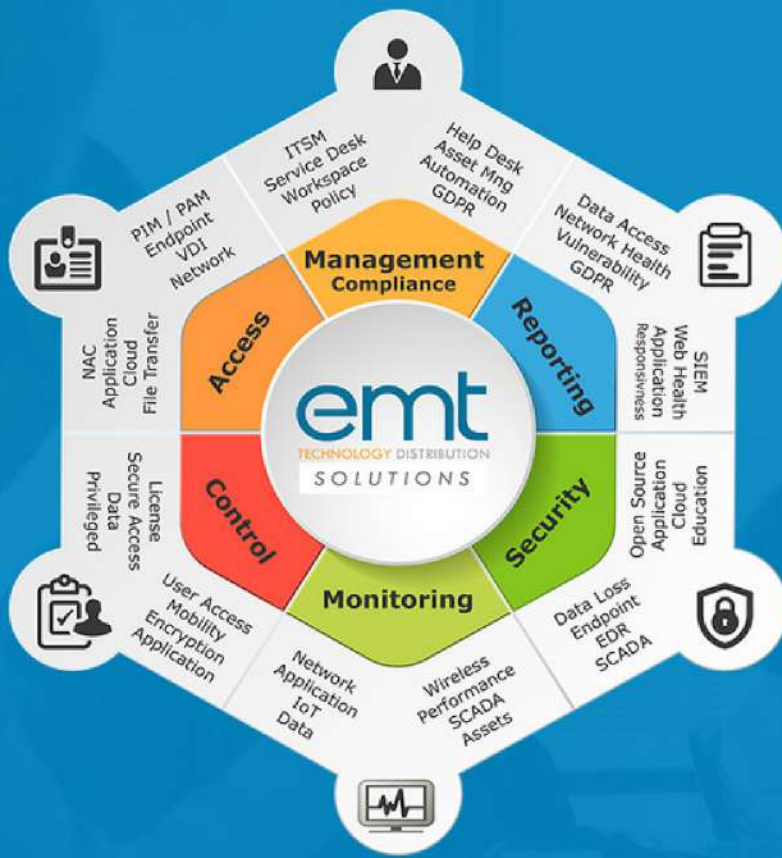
ITSM
Service Desk
Workspace
Policy

Help Desk
Asset Mng
Automation
GDPR

Data Access
Network Health
Vulnerability
GDPR

SIEM
Web Health
Application
Responsivness

Open Source
Application
Cloud
Education

Data Loss
Endpoint
EDR
SCADA

Wireless
Performance
SCADA
Assets

Network
Application
IoT
Data

User Access
Mobility
Encryption
Application

License
Secure Access
Data
Privileged

NAC
Application
Cloud
File Transfer

PIM / PAM
Endpoint
VDI
Network

Management
Compliance

Reporting

Security

Monitoring

Control

Access

emt
TECHNOLOGY DISTRIBUTION
SOLUTIONS